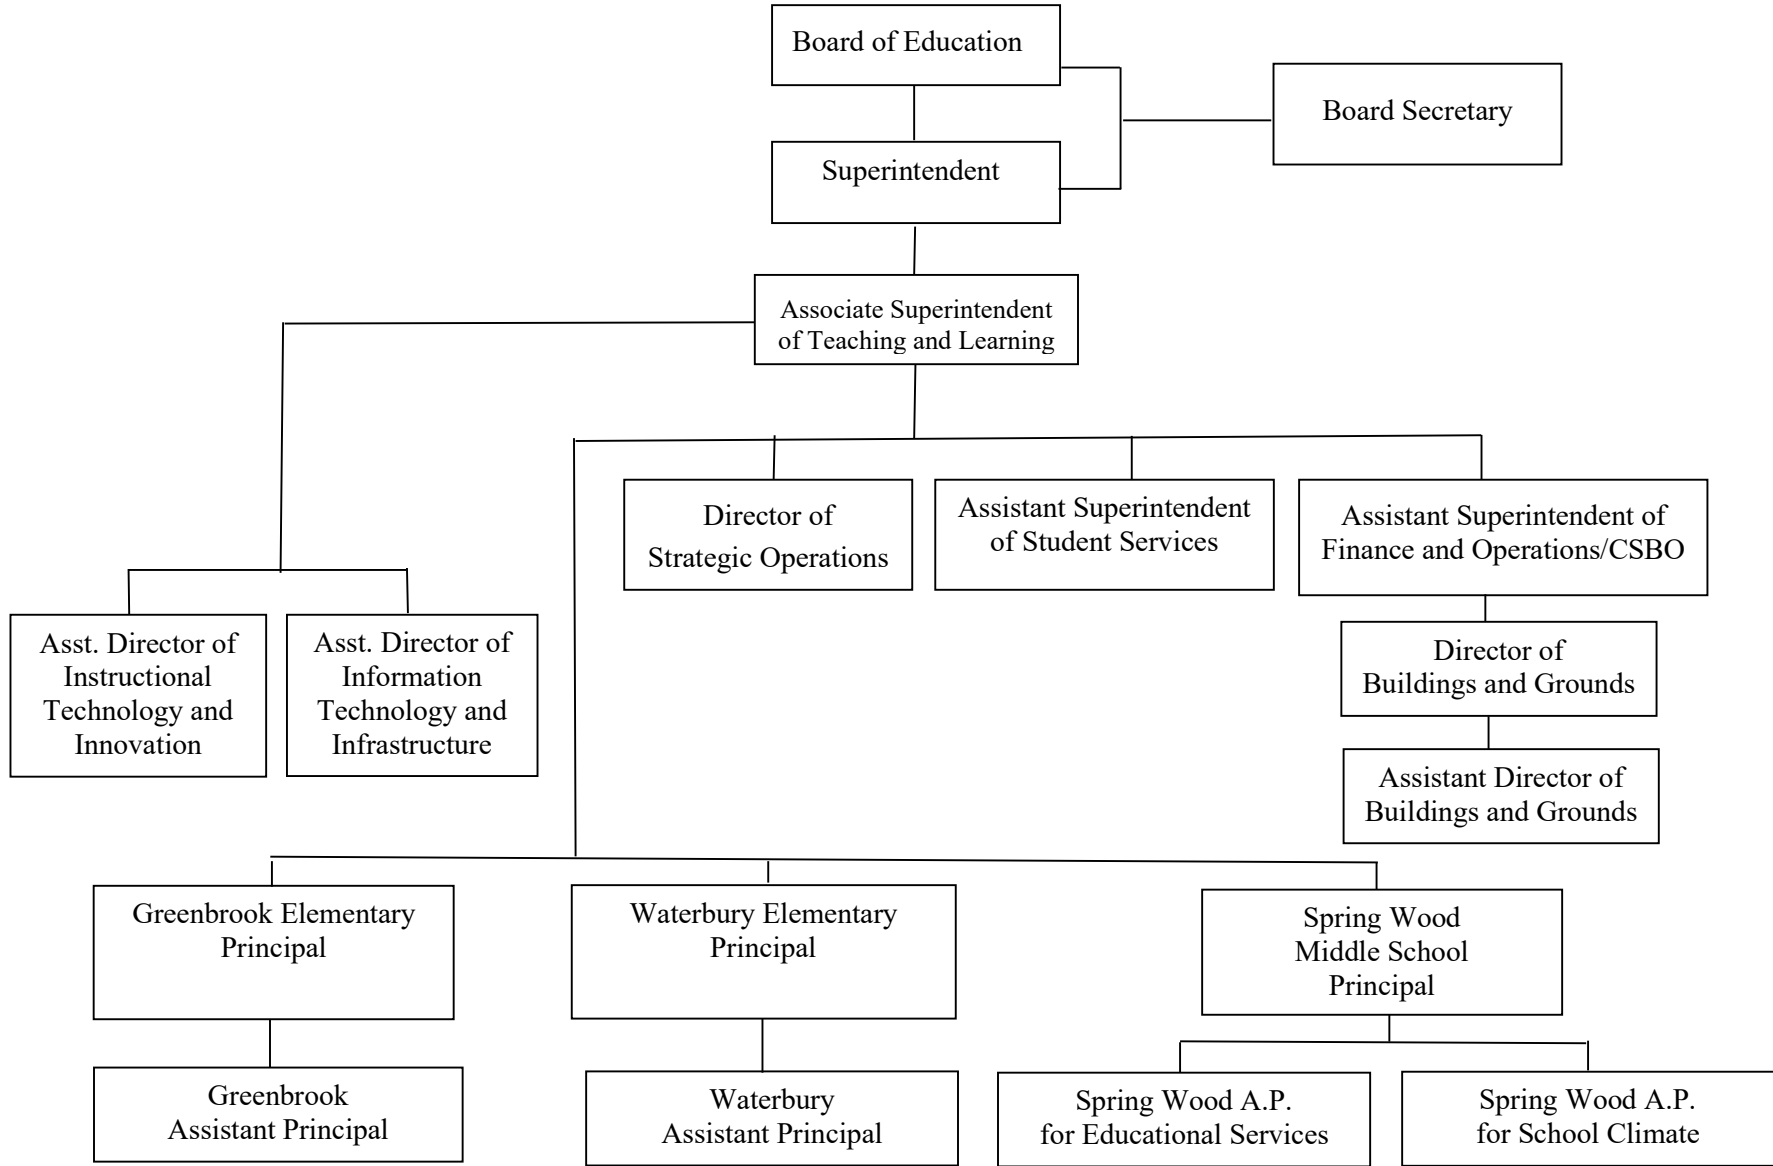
Board of Education

Board Secretary

Superintendent

Associate Superintendent of Teaching and Learning

Director of Strategic Operations

Assistant Superintendent of Student Services

Assistant Superintendent of Finance and Operations/CSBO

Asst. Director of Instructional Technology and Innovation

Asst. Director of Information Technology and Infrastructure

Director of Buildings and Grounds

Assistant Director of Buildings and Grounds

Greenbrook Elementary Principal

Waterbury Elementary Principal

Spring Wood Middle School Principal

Greenbrook Assistant Principal

Waterbury Assistant Principal

Spring Wood A.P. for Educational Services

Spring Wood A.P. for School Climate